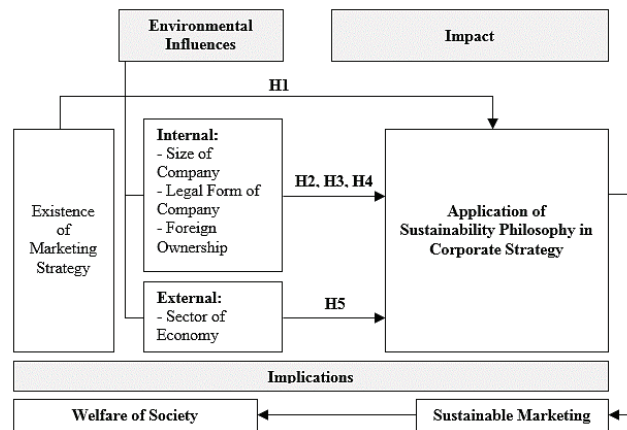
Environmental Influences

Impact

H1

Existence of Marketing Strategy

Internal:
- Size of Company
- Legal Form of Company
- Foreign Ownership

H2, H3, H4

External:
- Sector of Economy

H5

Application of Sustainability Philosophy in Corporate Strategy

Implications

Welfare of Society

Sustainable Marketing